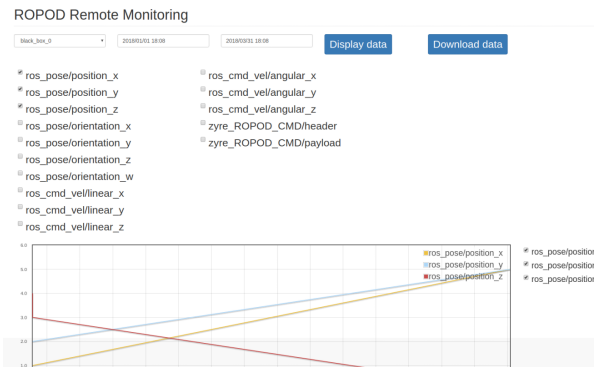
ROPOD Remote Monitoring

black_box_0

2018/01/01 18:08

2018/03/31 18:08

Display data

Download data

ros_pose/position_x
ros_pose/position_y
ros_pose/position_z
ros_pose/orientation_x
ros_pose/orientation_y
ros_pose/orientation_z
ros_pose/orientation_w
ros_cmd_vel/linear_x
ros_cmd_vel/linear_y
ros_cmd_vel/linear_z

ros_cmd_vel/angular_x
ros_cmd_vel/angular_y
ros_cmd_vel/angular_z
zyre_ROPOD_CMD/header
zyre_ROPOD_CMD/payload

6.0
5.0
4.0
3.0
2.0
1.0

ros_pose/position_x
ros_pose/position_y
ros_pose/position_z

ros_pose/position
ros_pose/position
ros_pose/position